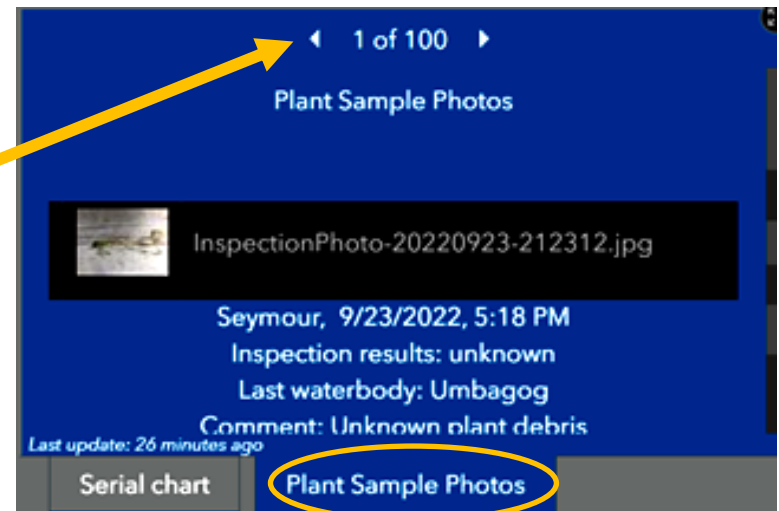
1 of 100

Plant Sample Photos

InspectionPhoto-20220923-212312.jpg

Seymour, 9/23/2022, 5:18 PM
Inspection results: unknown
Last waterbody: Umbagog
Comment: Unknown plant debris

Last update: 26 minutes ago

Serial chart

Plant Sample Photos